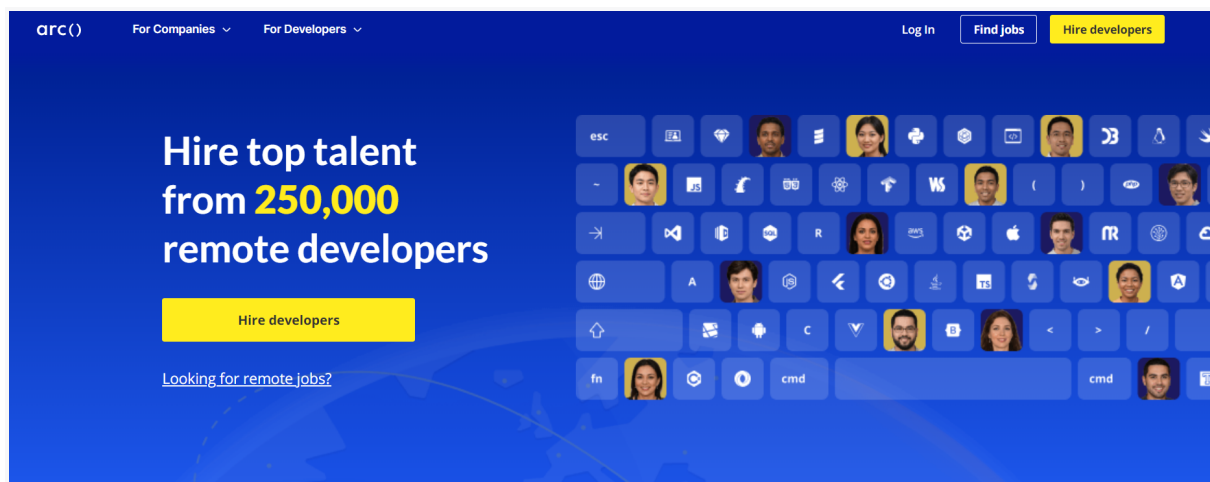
arc()

For Companies

For Developers

Log In

Find jobs

Hire developers

Hire top talent from 250,000 remote developers

Hire developers

Looking for remote jobs?

esc

~

A

C

<

>

/

fn

cmd

cmd

R

( )